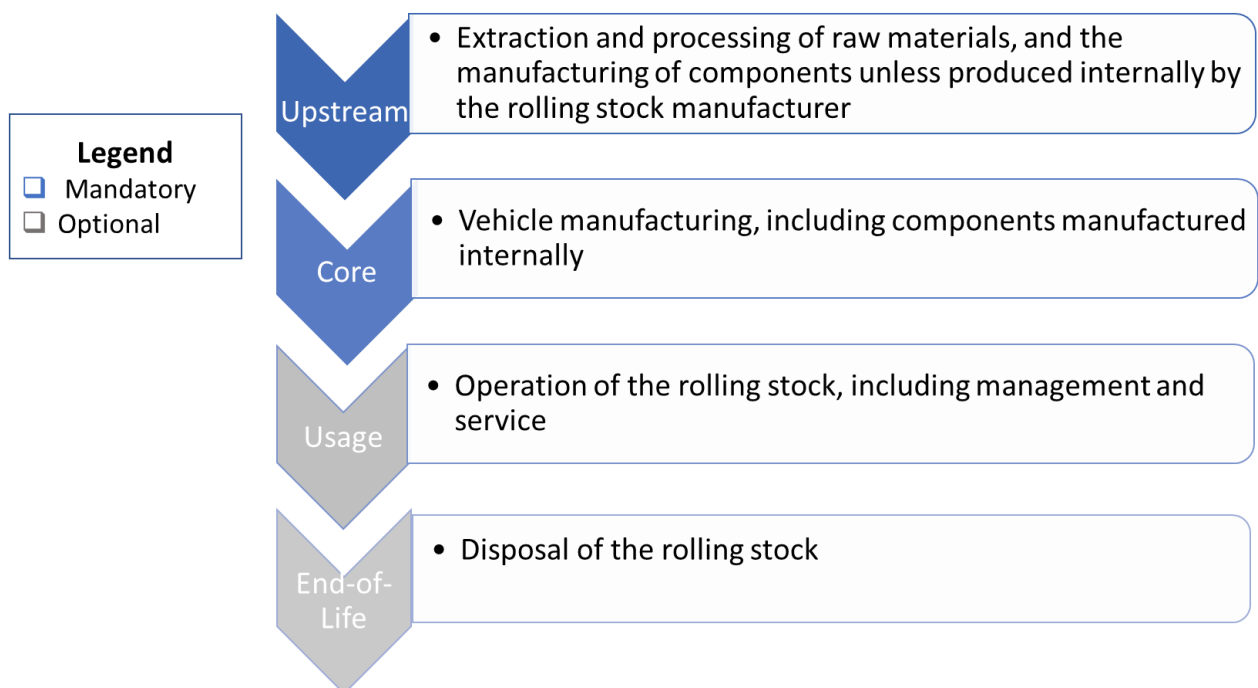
Legend
❑ Mandatory
❑ Optional

Upstream
• Extraction and processing of raw materials, and the manufacturing of components unless produced internally by the rolling stock manufacturer

Core
• Vehicle manufacturing, including components manufactured internally

Usage
• Operation of the rolling stock, including management and service

End-of-Life
• Disposal of the rolling stock